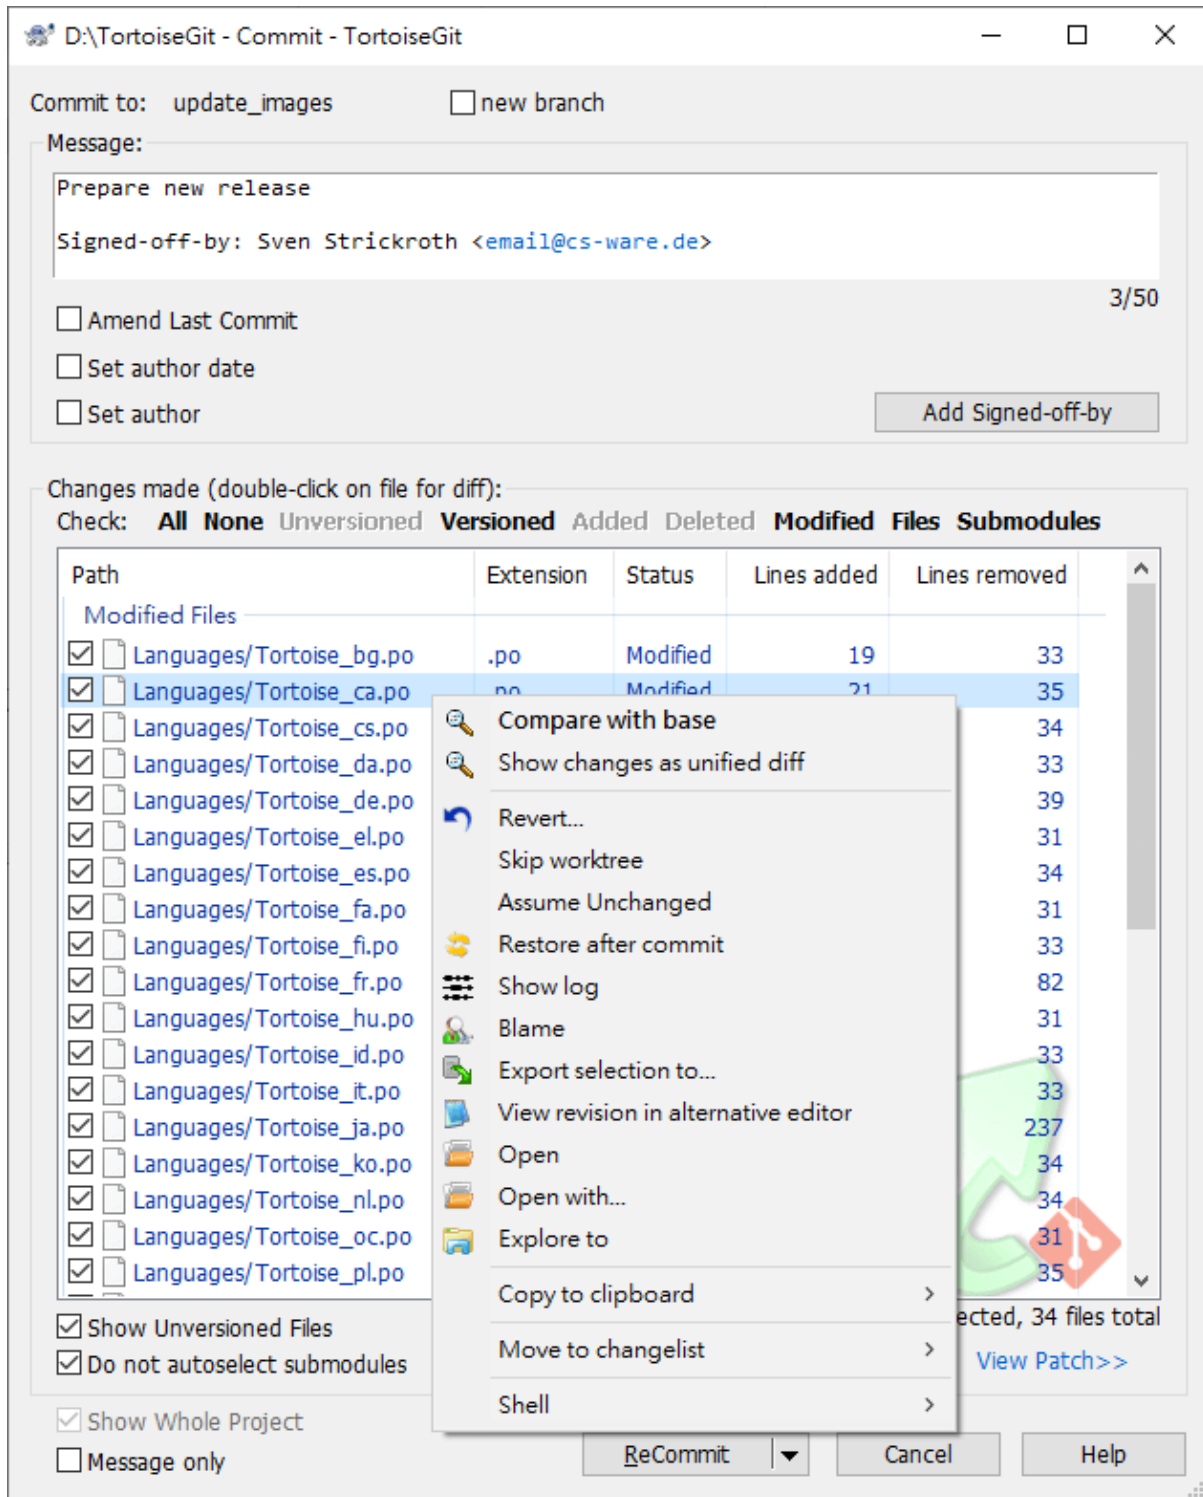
D:\TortoiseGit - Commit - TortoiseGit

Commit to: update_images
new branch

Message:
Prepare new release

Signed-off-by: Sven Strickroth <email@cs-ware.de>

3/50

Amend Last Commit
Set author date
Set author
Add Signed-off-by

Changes made (double-click on file for diff):
Check: All None Unversioned Versioned Added Deleted Modified Files Submodules

| Path | Extension | Status | Lines added | Lines removed |
|---|---|---|---|---|
| Modified Files | | | | |
| Languages/Tortoise_bg.po | .po | Modified | 19 | 33 |
| Languages/Tortoise_ca.po | .po | Modified | 21 | 35 |
| Languages/Tortoise_cs.po | | | | 34 |
| Languages/Tortoise_da.po | | | | 33 |
| Languages/Tortoise_de.po | | | | 39 |
| Languages/Tortoise_el.po | | | | 31 |
| Languages/Tortoise_es.po | | | | 34 |
| Languages/Tortoise_fa.po | | | | 31 |
| Languages/Tortoise_fi.po | | | | 33 |
| Languages/Tortoise_fr.po | | | | 82 |
| Languages/Tortoise_hu.po | | | | 31 |
| Languages/Tortoise_id.po | | | | 33 |
| Languages/Tortoise_it.po | | | | 33 |
| Languages/Tortoise_ja.po | | | | 237 |
| Languages/Tortoise_ko.po | | | | 34 |
| Languages/Tortoise_nl.po | | | | 34 |
| Languages/Tortoise_oc.po | | | | 31 |
| Languages/Tortoise_pl.po | | | | 35 |

Compare with base
Show changes as unified diff
Revert...
Skip worktree
Assume Unchanged
Restore after commit
Show log
Blame
Export selection to...
View revision in alternative editor
Open
Open with...
Explore to
Copy to clipboard
Move to changelist
Shell

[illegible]ected, 34 files total
View Patch>>

Show Unversioned Files
Do not autoselect submodules
Show Whole Project
Message only

ReCommit
Cancel
Help